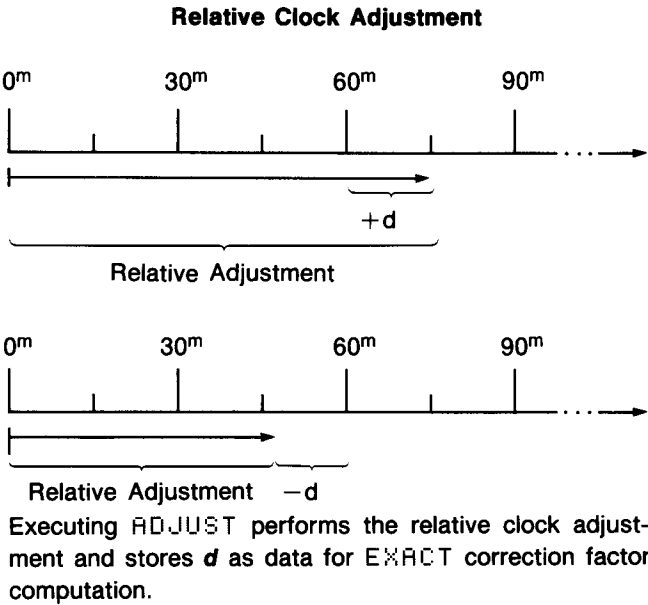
**Relative Clock Adjustment**

$0^m$ $30^m$ $60^m$ $90^m$

$+d$

Relative Adjustment

$0^m$ $30^m$ $60^m$ $90^m$

Relative Adjustment $-d$

Executing ADJUST performs the relative clock adjustment and stores ***d*** as data for EXACT correction factor computation.